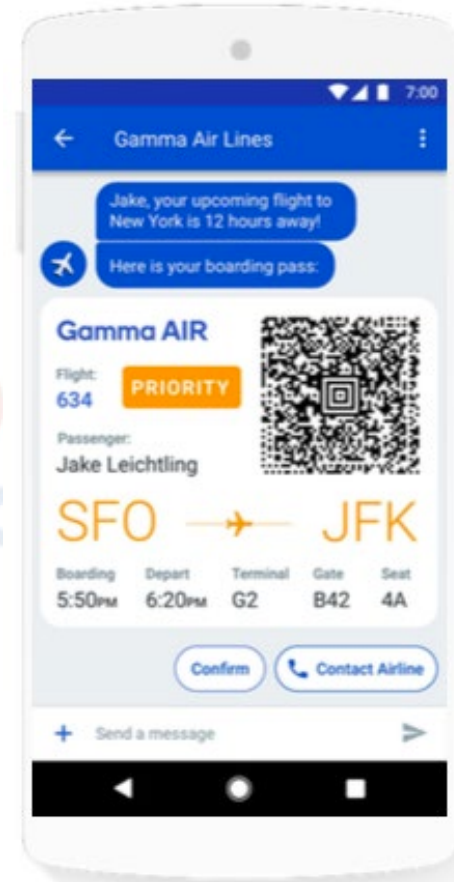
7:00

Gamma Air Lines

Jake, your upcoming flight to New York is 12 hours away!

Here is your boarding pass:

Gamma AIR

Flight:
634

PRIORITY

Passenger:
Jake Leichtling

SFO JFK

| Boarding | Depart | Terminal | Gate | Seat |
|---|---|---|---|---|
| 5:50PM | 6:20PM | G2 | B42 | 4A |

Confirm

Contact Airline

Send a message